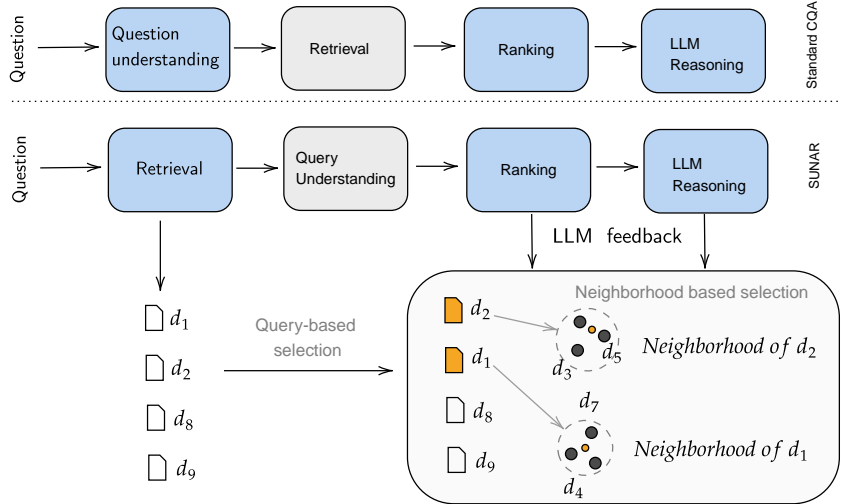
Question

Question understanding

Retrieval

Ranking

LLM Reasoning

Standard CQA

Question

Retrieval

Query Understanding

Ranking

LLM Reasoning

SUNAR

LLM feedback

$d_1$

$d_2$

$d_8$

$d_9$

Query-based selection

Neighborhood based selection

$d_2$

$d_1$

$d_8$

$d_9$

$d_3$

$d_5$

$d_7$

$d_4$

$Neighborhood\ of\ d_2$

$Neighborhood\ of\ d_1$